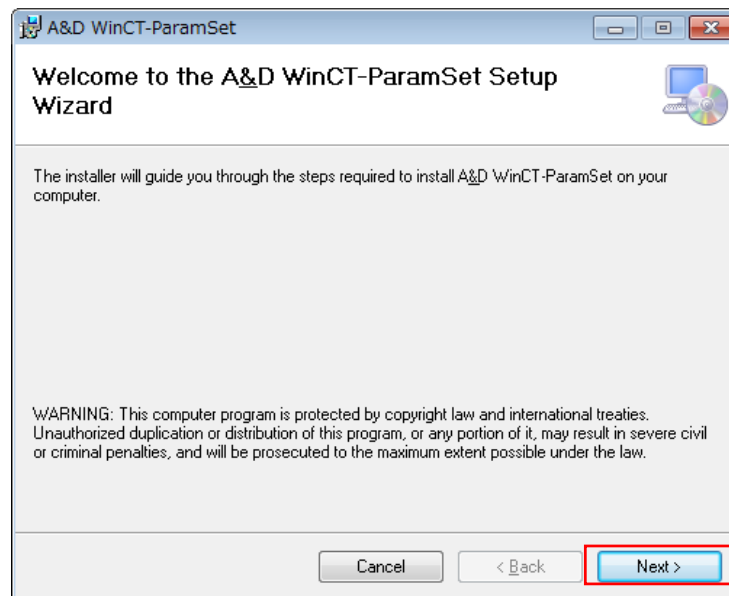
A&D WinCT-ParamSet

Welcome to the A&D WinCT-ParamSet Setup Wizard

The installer will guide you through the steps required to install A&D WinCT-ParamSet on your computer.

WARNING: This computer program is protected by copyright law and international treaties. Unauthorized duplication or distribution of this program, or any portion of it, may result in severe civil or criminal penalties, and will be prosecuted to the maximum extent possible under the law.

Cancel

< Back

Next >